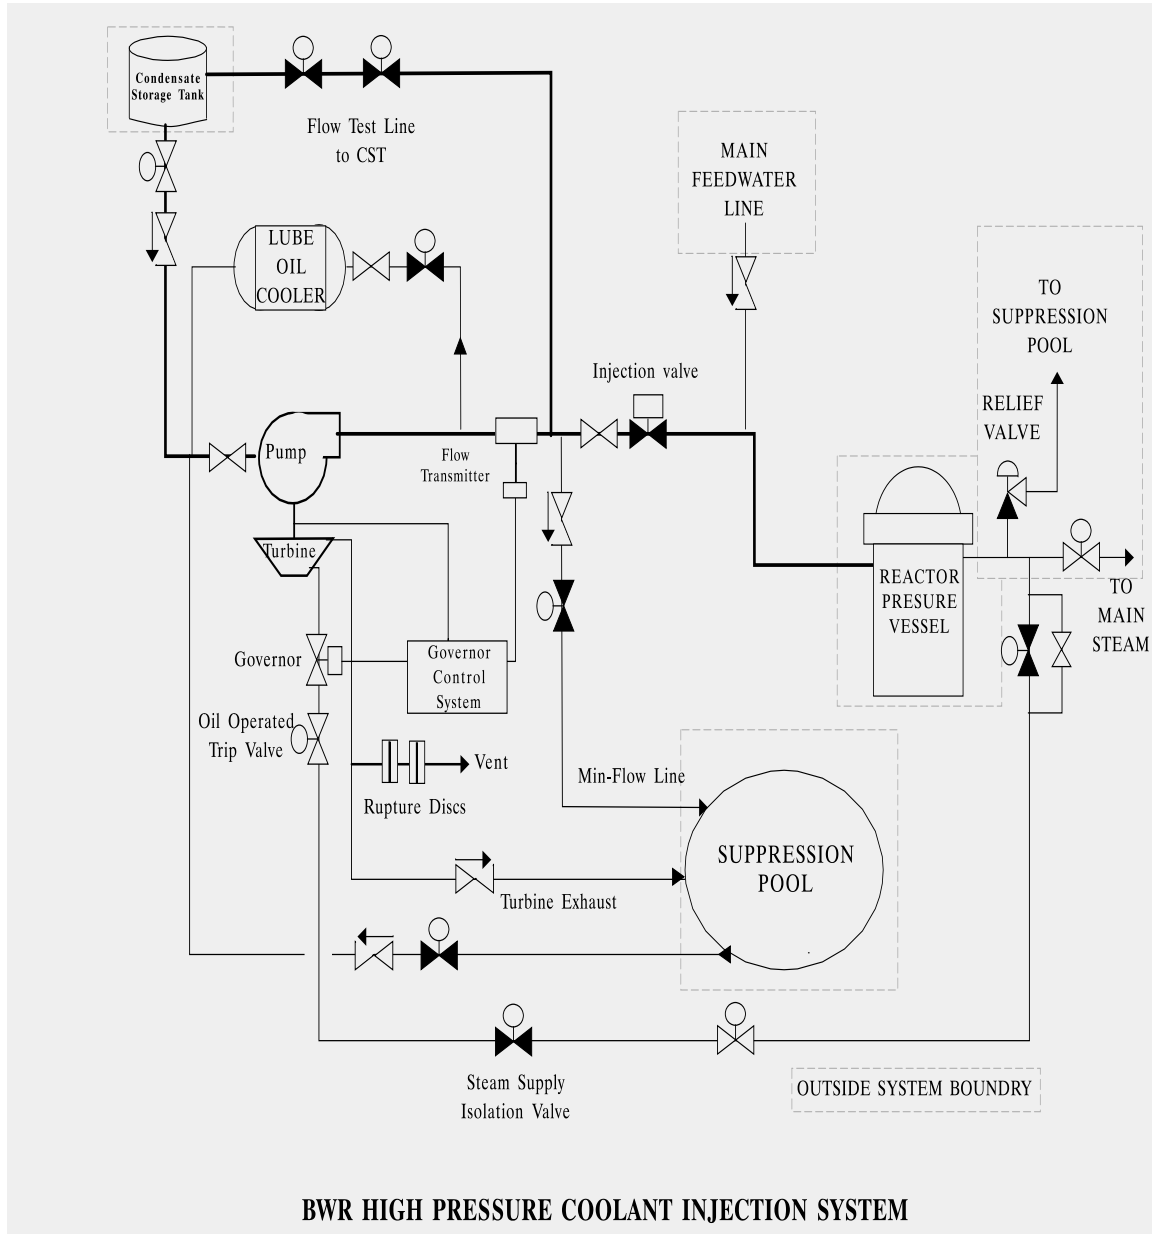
Condensate Storage Tank

Flow Test Line to CST

MAIN FEEDWATER LINE

LUBE OIL COOLER

TO SUPPRESSION POOL

Injection valve

RELIEF VALVE

Pump

Flow Transmitter

Turbine

REACTOR PRESURE VESSEL

TO MAIN STEAM

Governor

Governor Control System

Oil Operated Trip Valve

Vent

Rupture Discs

Min-Flow Line

SUPPRESSION POOL

Turbine Exhaust

Steam Supply Isolation Valve

OUTSIDE SYSTEM BOUNDRY

BWR HIGH PRESSURE COOLANT INJECTION SYSTEM